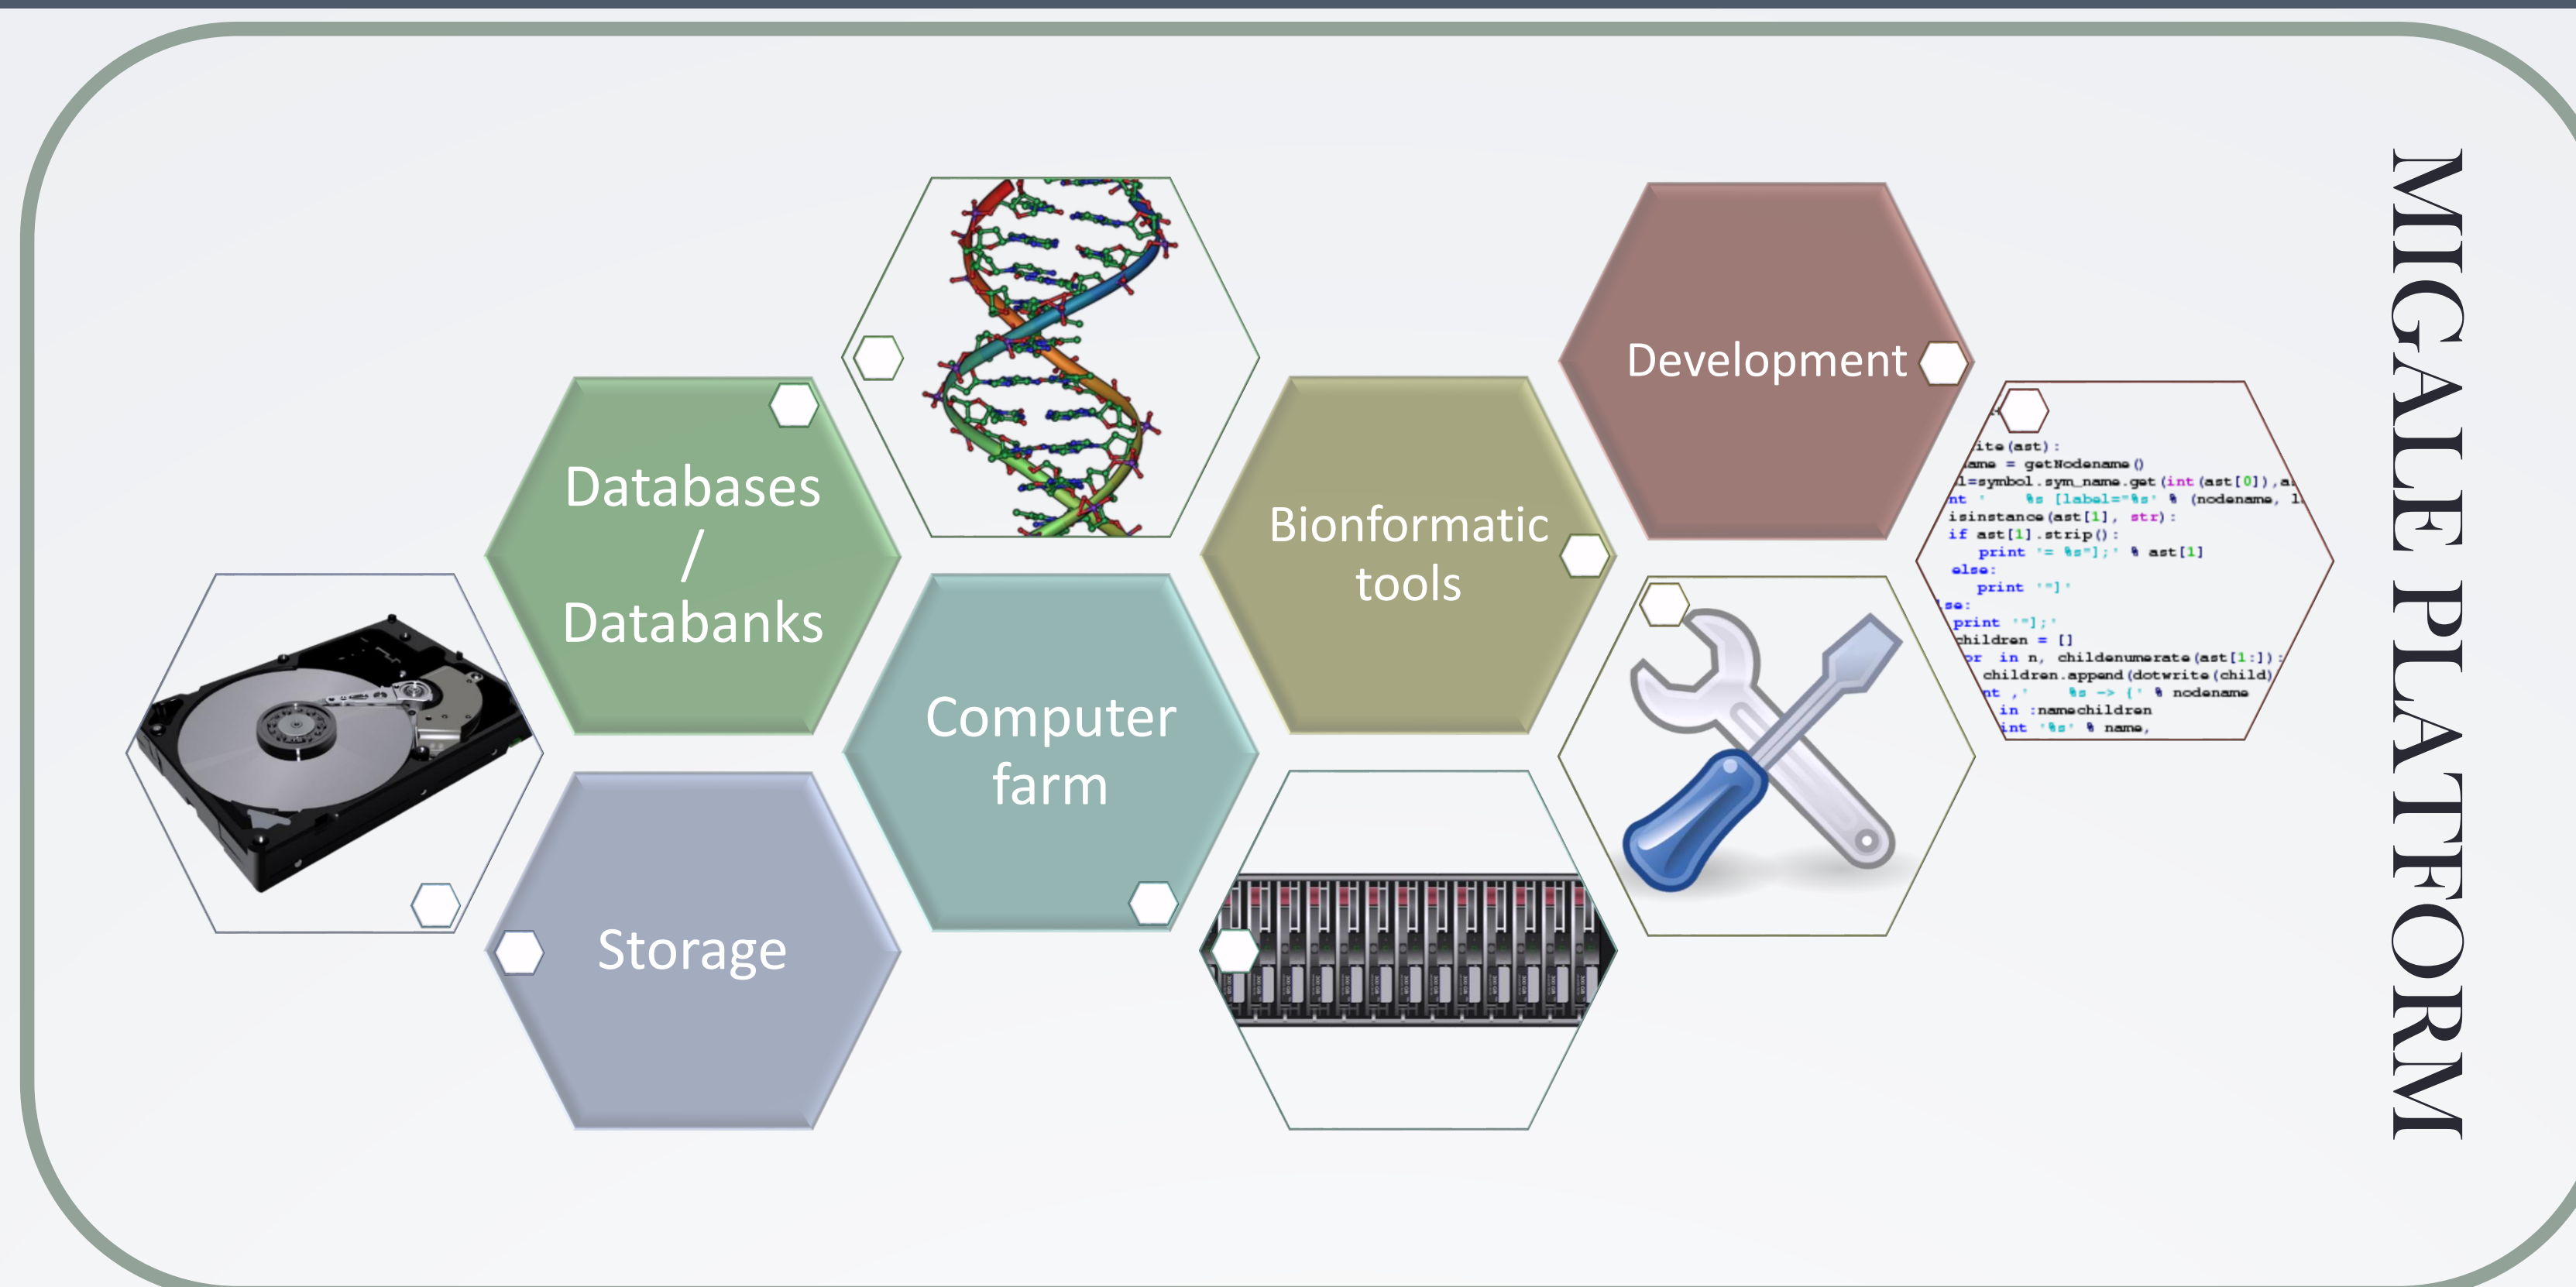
MIGALE PLATFORM

Databases / Databanks

Storage

Computer farm

Bionformatic tools

Development

ite(ast):
ame = getNodename()
l=symbol.sym_name.get(int(ast[0]),a
nt '    %s [label="%s' % (nodename, l
isinstance(ast[1], str):
if ast[1].strip():
print '= %s"];' % ast[1]
else:
print '"]'
se:
print '"];'
children = []
or in n, childenumerate(ast[1:]):
children.append(dotwrite(child)
nt ,'    %s -> {' % nodename
in :namechildren
int '%s' % name,